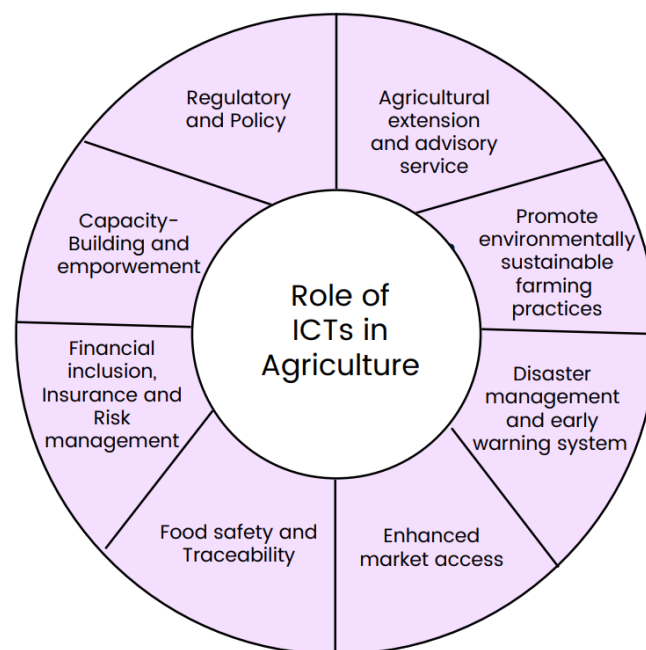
Role of ICTs in Agriculture

Agricultural extension and advisory service

Promote environmentally sustainable farming practices

Disaster management and early warning system

Enhanced market access

Food safety and Traceability

Financial inclusion, Insurance and Risk management

Capacity-Building and emporwement

Regulatory and Policy